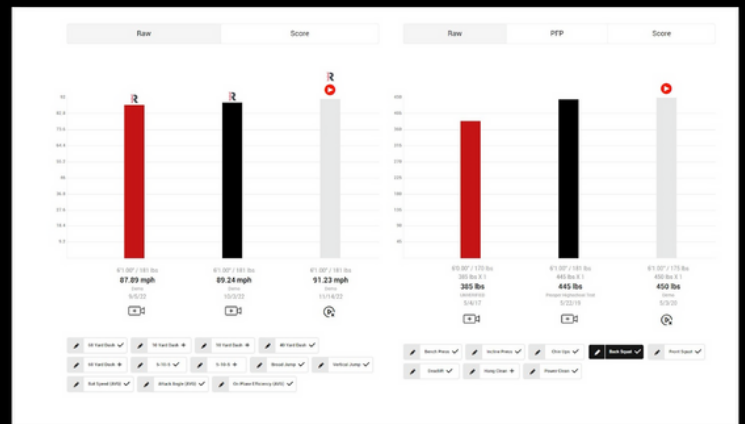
Raw
Score

6'1.00" / 181 lbs
87.89 mph
9/5/22

6'1.00" / 181 lbs
89.24 mph
10/3/22

6'1.00" / 181 lbs
91.23 mph
11/14/22

20 Yard Dash
10 Yard Dash
15 Yard Dash
40 Yard Dash
60 Yard Dash
5-10-5
L-Drill
Broad Jump
Vertical Jump
Bat Speed (AVG)
Attack Angle (AVG)
On Plane Efficiency (AVG)

Raw
PFP
Score

6'0.00" / 175 lbs
385 lbs X 1
385 lbs
5/4/17

6'1.00" / 181 lbs
445 lbs X 1
445 lbs
5/22/19

6'1.00" / 175 lbs
450 lbs X 1
450 lbs
5/3/20

Bench Press
Incline Press
Chin Ups
Back Squat
Front Squat
Deadlift
Hang Clean
Power Clean